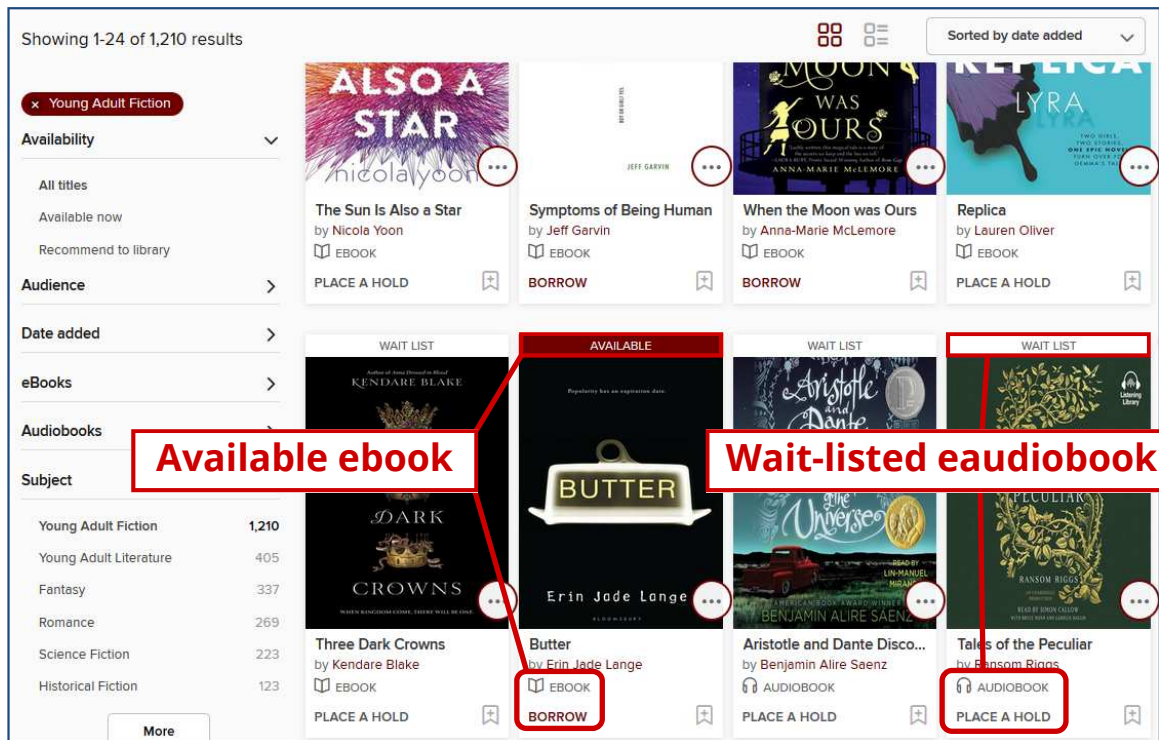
Showing 1-24 of 1,210 results

Sorted by date added

× Young Adult Fiction

Availability

All titles

Available now

Recommend to library

Audience

Date added

eBooks

Audiobooks

Subject

Young Adult Fiction 1,210

Young Adult Literature 405

Fantasy 337

Romance 269

Science Fiction 223

Historical Fiction 123

More

ALSO A STAR
nicola yoon

The Sun Is Also a Star
by Nicola Yoon
EBOOK
PLACE A HOLD

JEFF GARVIN

Symptoms of Being Human
by Jeff Garvin
EBOOK
BORROW

MOON WAS OURS
ANNA-MARIE MCLEMORE

When the Moon was Ours
by Anna-Marie McLemore
EBOOK
BORROW

REPLICA
LYRA

Replica
by Lauren Oliver
EBOOK
PLACE A HOLD

WAIT LIST

KENDARE BLAKE
DARK
CROWNS

Three Dark Crowns
by Kendare Blake
EBOOK
PLACE A HOLD

AVAILABLE

Popularity has an expiration date.
BUTTER
Erin Jade Lange
BLOOMSBURY

Butter
by Erin Jade Lange
EBOOK
BORROW

WAIT LIST

Aristotle and Dante
the Universe
READ BY LIN-MANUEL MIRANDA
BENJAMIN ALIRE SÁENZ

Aristotle and Dante Disco...
by Benjamin Alire Saenz
AUDIOBOOK
PLACE A HOLD

WAIT LIST

Listening Library
PECULIAR
RANSOM RIGGS

Tales of the Peculiar
by Ransom Riggs
AUDIOBOOK
PLACE A HOLD

Available ebook

Wait-listed eaudiobook